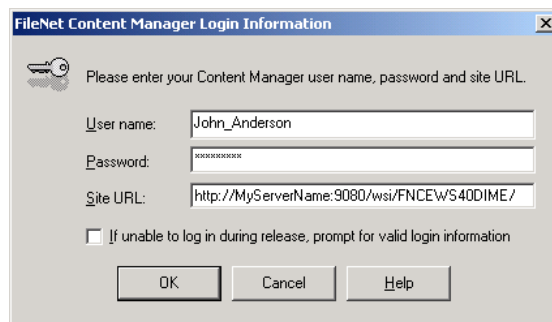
FileNet Content Manager Login Information

Please enter your Content Manager user name, password and site URL.

User name: John_Anderson

Password: *********

Site URL: http://MyServerName:9080/wsi/FNCEWS40DIME/

If unable to log in during release, prompt for valid login information

OK

Cancel

Help